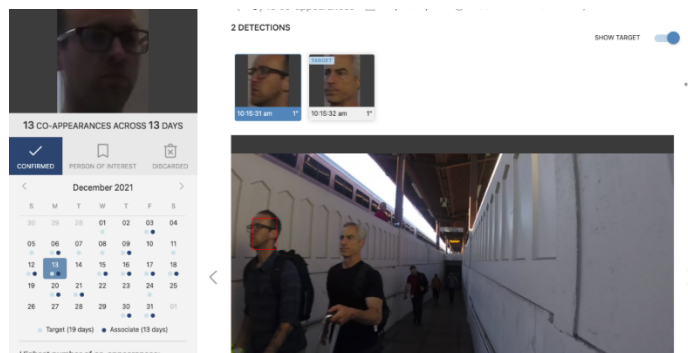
13 CO-APPEARANCES ACROSS 13 DAYS

CONFIRMED PERSON OF INTEREST DISCARDED

December 2021

| S | M | T | W | T | F | S |
|---|---|---|---|---|---|---|
| 28 | 29 | 30 | 01 | 02 | 03 | 04 |
| 05 | 06 | 07 | 08 | 09 | 10 | 11 |
| 12 | 13 | 14 | 15 | 16 | 17 | 18 |
| 19 | 20 | 21 | 22 | 23 | 24 | 25 |
| 26 | 27 | 28 | 29 | 30 | 31 | 01 |

Target (19 days) Associate (13 days)

2 DETECTIONS

SHOW TARGET

10:15:31 am 1°

TARGET

10:15:32 am 1°